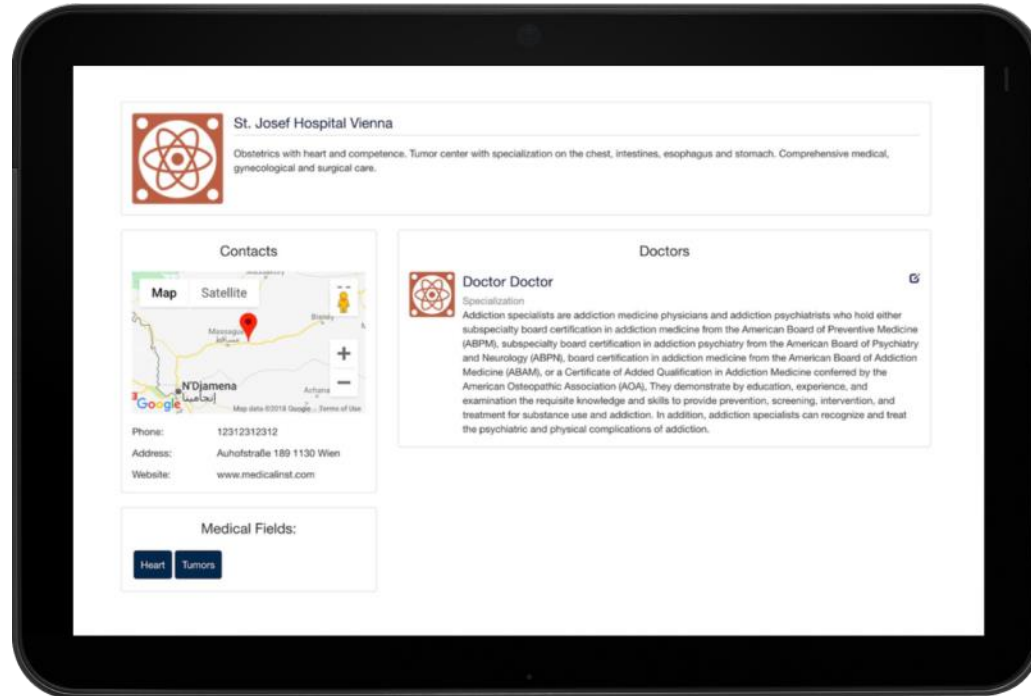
St. Josef Hospital Vienna

Obstetrics with heart and competence. Tumor center with specialization on the chest, intestines, esophagus and stomach. Comprehensive medical, gynecological and surgical care.

Contacts

Map Satellite

Massaguet
مساقط

Bisney

N'Djamena
إنجامينا

Achana

Google

Map data ©2018 Google Terms of Use

Phone: 12312312312

Address: Auhofstraße 189 1130 Wien

Website: www.medicalinst.com

Medical Fields:

Heart Tumors

Doctors

Doctor Doctor

Specialization

Addiction specialists are addiction medicine physicians and addiction psychiatrists who hold either subspecialty board certification in addiction medicine from the American Board of Preventive Medicine (ABPM), subspecialty board certification in addiction psychiatry from the American Board of Psychiatry and Neurology (ABPN), board certification in addiction medicine from the American Board of Addiction Medicine (ABAM), or a Certificate of Added Qualification in Addiction Medicine conferred by the American Osteopathic Association (AOA). They demonstrate by education, experience, and examination the requisite knowledge and skills to provide prevention, screening, intervention, and treatment for substance use and addiction. In addition, addiction specialists can recognize and treat the psychiatric and physical complications of addiction.